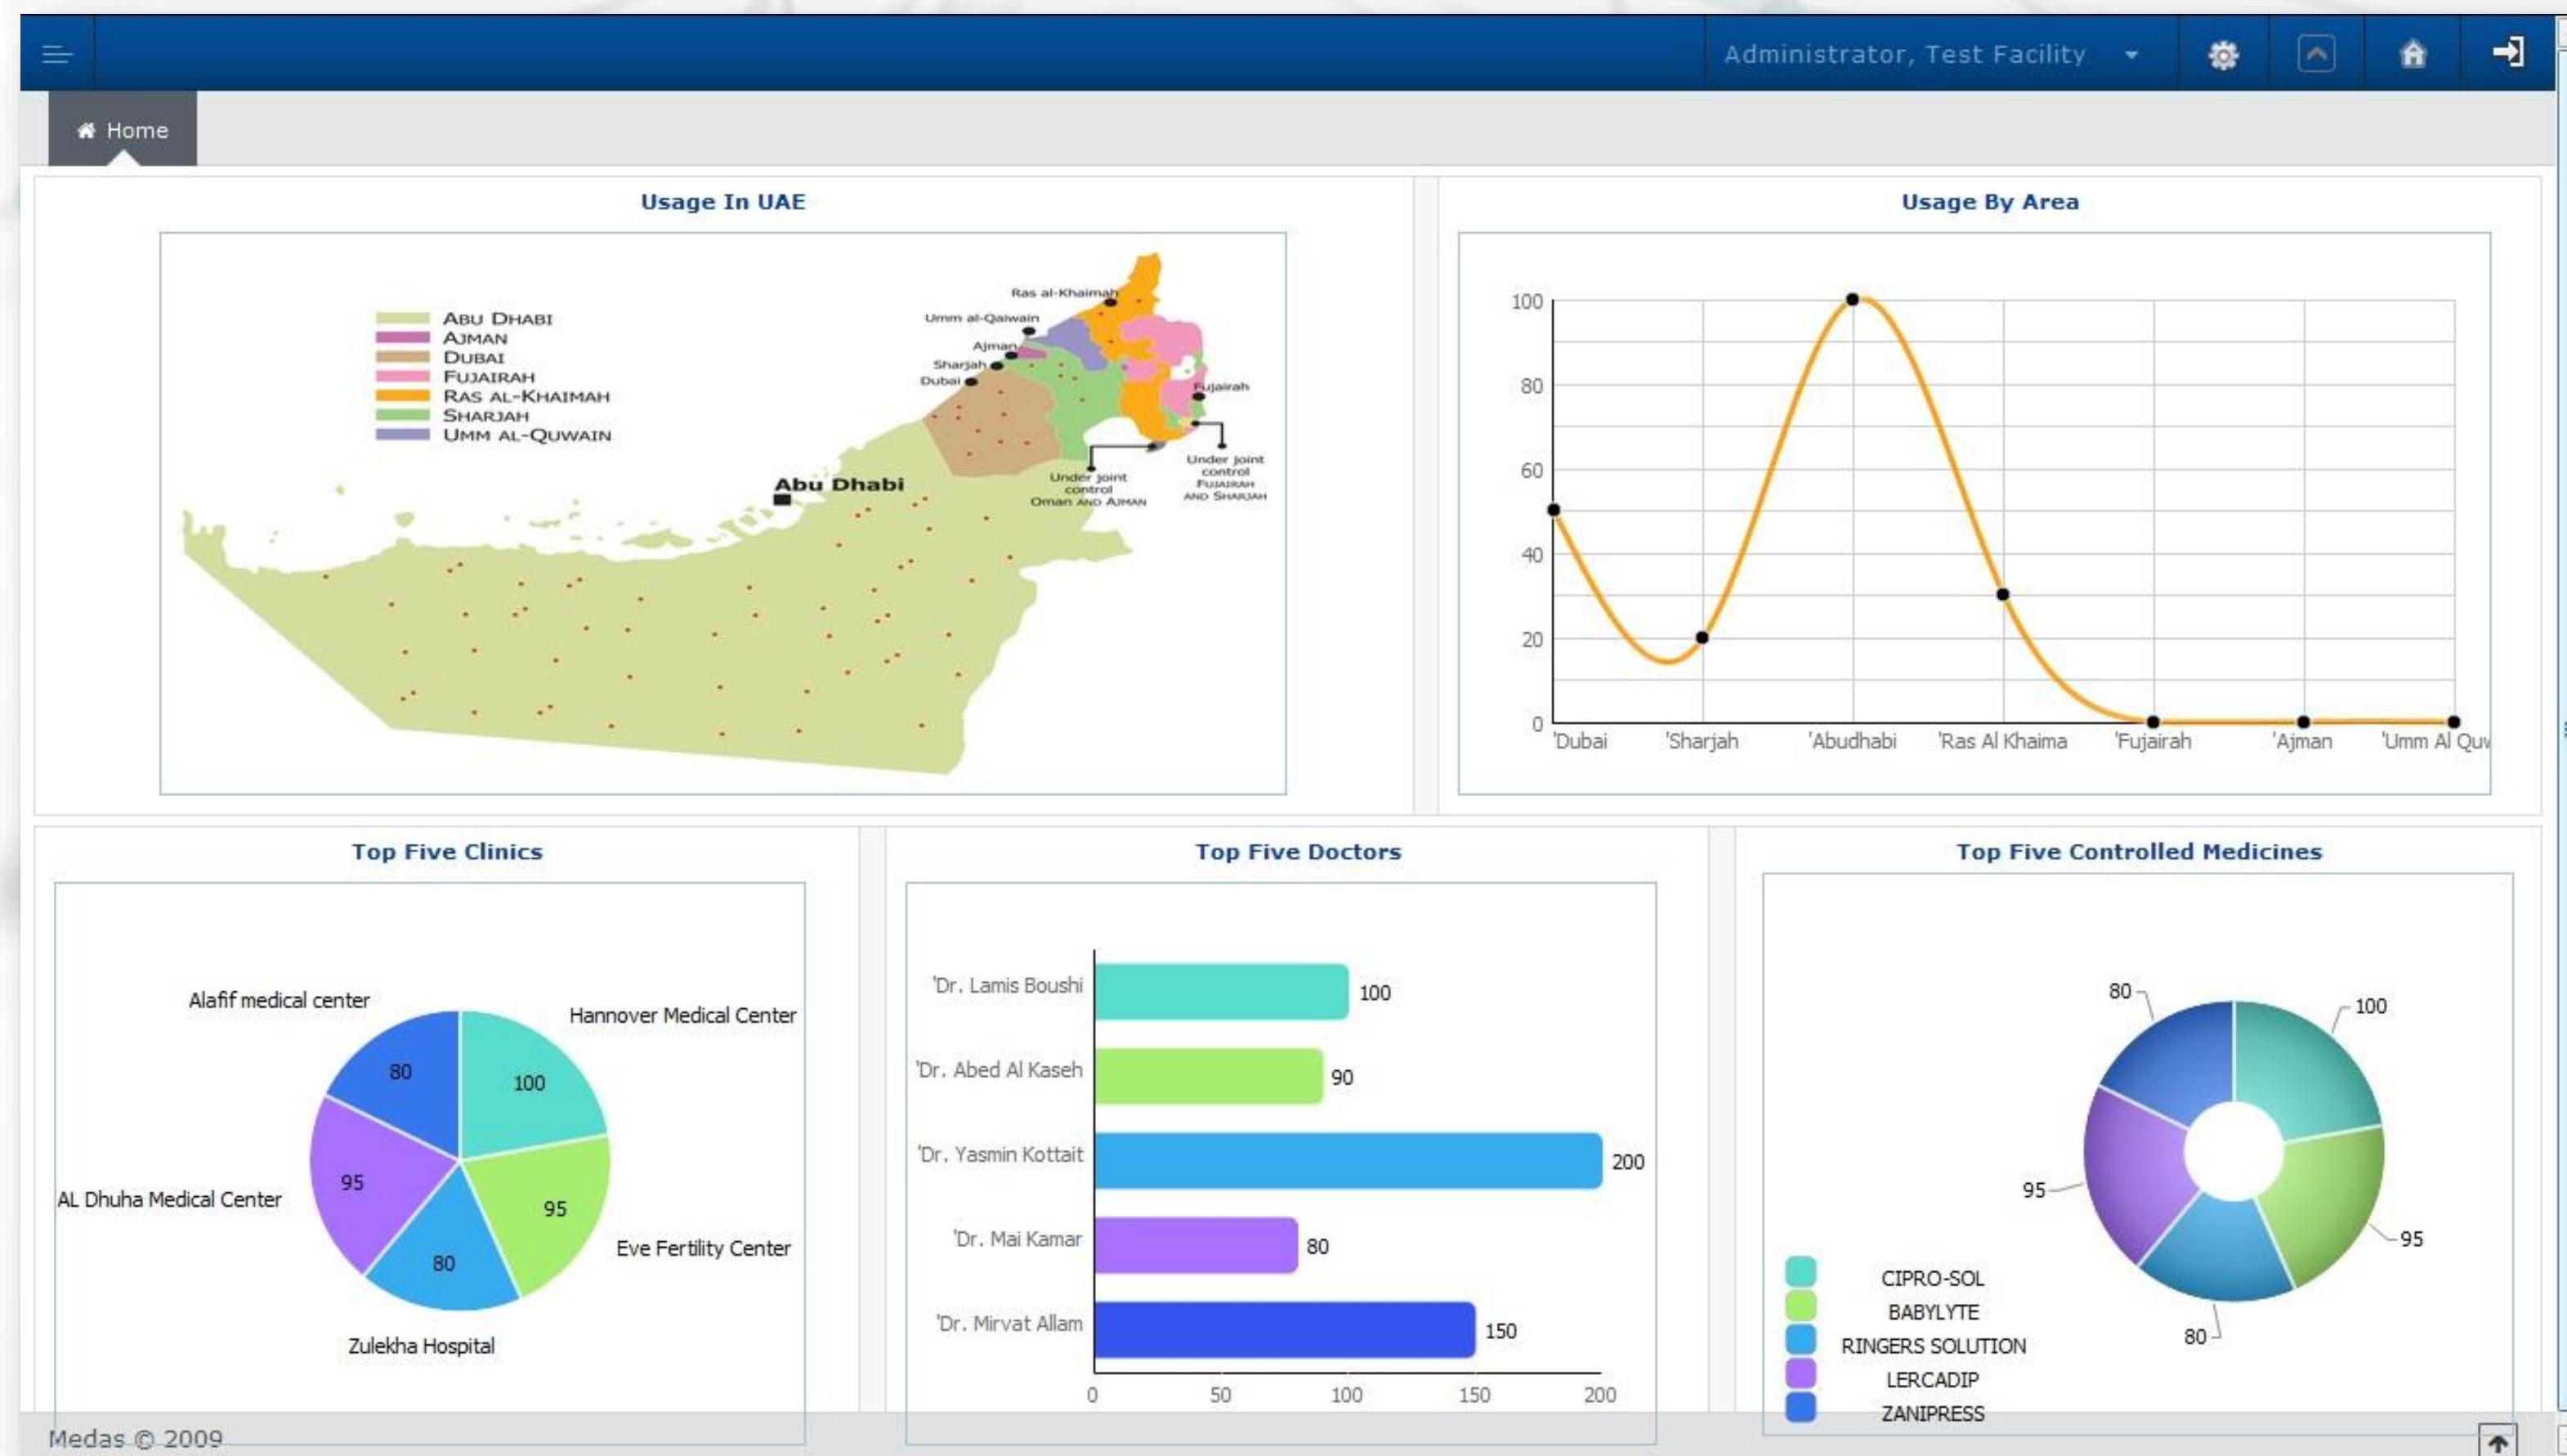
Administrator, Test Facility

Home

Usage In UAE

ABU DHABI
AJMAN
DUBAI
FUJAIRAH
RAS AL-KHAIMAH
SHARJAH
UMM AL-QUWAIN

Ras al-Khaimah
Umm al-Qaiwain
Ajman
Sharjah
Dubai
Fujairah
Abu Dhabi
Under joint control Oman AND AJMAN
Under joint control FUJAIRAH AND SHARJAH

Usage By Area

| | |
|---|---|
| 'Dubai | 50 |
| 'Sharjah | 20 |
| 'Abudhabi | 100 |
| 'Ras Al Khaima | 30 |
| 'Fujairah | 0 |
| 'Ajman | 0 |
| 'Umm Al Quw | 0 |

100
80
60
40
20
0

Top Five Clinics

Alafif medical center 80
Hannover Medical Center 100
AL Dhuha Medical Center 95
Eve Fertility Center 95
Zulekha Hospital 80

Top Five Doctors

'Dr. Lamis Boushi 100
'Dr. Abed Al Kaseh 90
'Dr. Yasmin Kottait 200
'Dr. Mai Kamar 80
'Dr. Mirvat Allam 150

0 50 100 150 200

Top Five Controlled Medicines

80
100
95
95
80

CIPRO-SOL
BABYLYTE
RINGERS SOLUTION
LERCADIP
ZANIPRESS

Medas © 2009